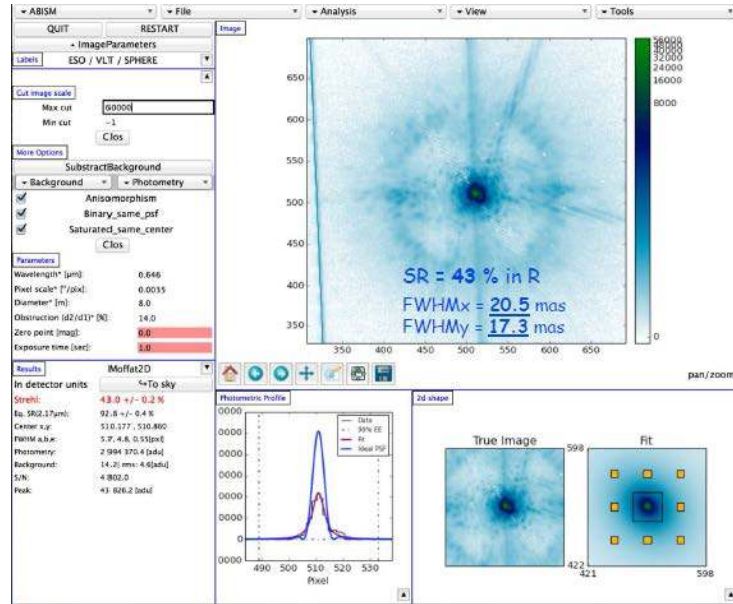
▾ ABISM ▾ File ▾ Analysis ▾ View ▾ Tools

QUIT RESTART

▾ ImageParameters

Labels ESO / VLT / SPHERE

Cut image scale

Max cut 60000

Min cut -1

Clos

More Options

SubstractBackground

▾ Background ▾ Photometry

Anisomorphism

Binary_same_psf

Saturated_same_center

Clos

Parameters

| | |
|---|---|
| Wavelength* [µm]: | 0.646 |
| Pixel scale* ["/pix]: | 0.0035 |
| Diameter* [m]: | 8.0 |
| Obstruction (d2/d1)* [%]: | 14.0 |
| Zero point [mag]: | 0.0 |
| Exposure time [sec]: | 1.0 |

Results IMoffat2D

In detector units ↹To sky

| | |
|---|---|
| Strehl: | 43.0 +/- 0.2 % |
| Eq. SR(2.17µm): | 92.8 +/- 0.4 % |
| Center x,y: | 510.177 , 510.860 |
| FWHM a,b,e: | 5.7, 4.8, 0.55[pxl] |
| Photometry: | 2 984 370.4 [adu] |
| Background: | 14.2| rms: 4.6[adu] |
| S/N: | 4 802.0 |
| Peak: | 43 826.2 [adu] |

Image

SR = 43 % in R

FWHMx = 20.5 mas

FWHMy = 17.3 mas

650 600 550 500 450 400 350

350 400 450 500 550 600 650

56000 48000 40000 32000 24000 16000 8000 0

pan/zoom

Photometric Profile

0000 0000 0000 0000 0000 0000 0

Data
99% EE
Fit
Ideal PSF

490 500 510 520 530

Pixel

2d shape

True Image Fit

598 422 421 598